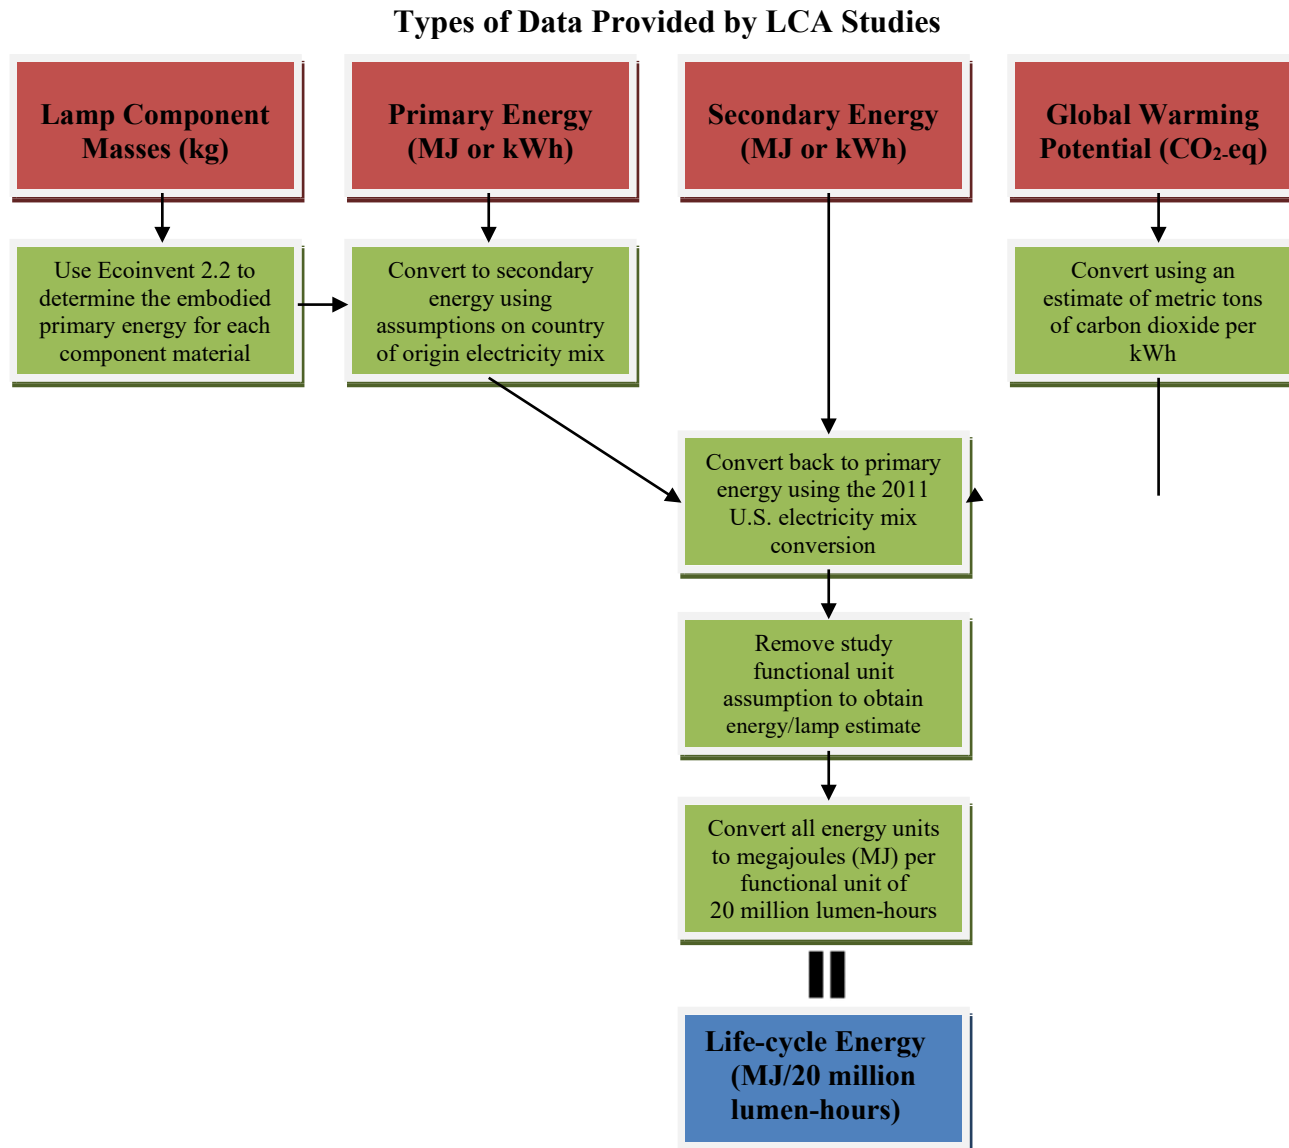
Types of Data Provided by LCA Studies

Lamp Component Masses (kg)

Primary Energy (MJ or kWh)

Secondary Energy (MJ or kWh)

Global Warming Potential ($CO_2$-eq)

Use Ecoinvent 2.2 to determine the embodied primary energy for each component material

Convert to secondary energy using assumptions on country of origin electricity mix

Convert using an estimate of metric tons of carbon dioxide per kWh

Convert back to primary energy using the 2011 U.S. electricity mix conversion

Remove study functional unit assumption to obtain energy/lamp estimate

Convert all energy units to megajoules (MJ) per functional unit of 20 million lumen-hours

Life-cycle Energy (MJ/20 million lumen-hours)